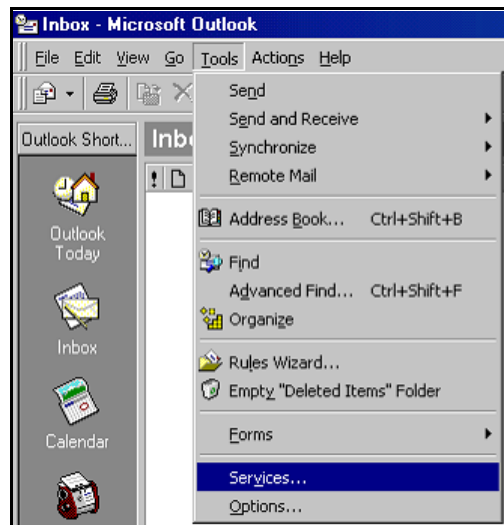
Inbox - Microsoft Outlook

File Edit View Go Tools Actions Help

Outlook Short...

Inbo

!

Outlook Today

Inbox

Calendar

Send
Send and Receive
Synchronize
Remote Mail

Address Book... Ctrl+Shift+B

Find
Advanced Find... Ctrl+Shift+F
Organize

Rules Wizard...
Empty "Deleted Items" Folder

Forms

Services...
Options...